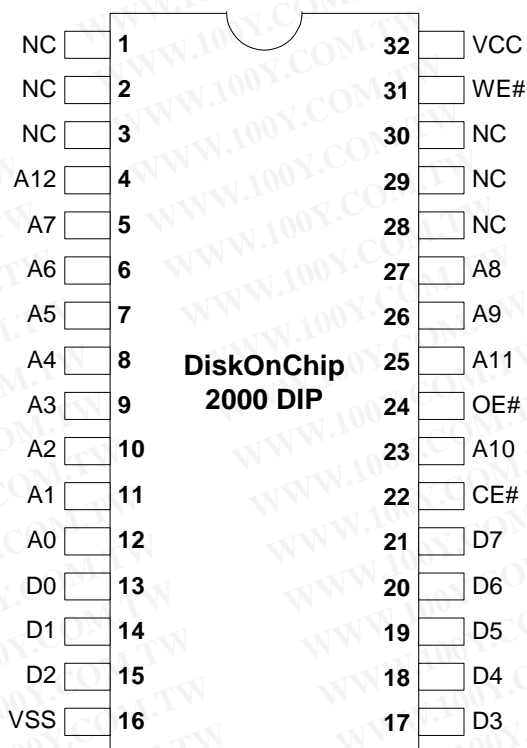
| Signal | Pin | Pin | Signal |
|---|---|---|---|
| NC | 1 | 32 | VCC |
| NC | 2 | 31 | WE# |
| NC | 3 | 30 | NC |
| A12 | 4 | 29 | NC |
| A7 | 5 | 28 | NC |
| A6 | 6 | 27 | A8 |
| A5 | 7 | 26 | A9 |
| A4 | 8 | 25 | A11 |
| A3 | 9 | 24 | OE# |
| A2 | 10 | 23 | A10 |
| A1 | 11 | 22 | CE# |
| A0 | 12 | 21 | D7 |
| D0 | 13 | 20 | D6 |
| D1 | 14 | 19 | D5 |
| D2 | 15 | 18 | D4 |
| VSS | 16 | 17 | D3 |

DiskOnChip 2000 DIP

WWW.100Y.COM.TW